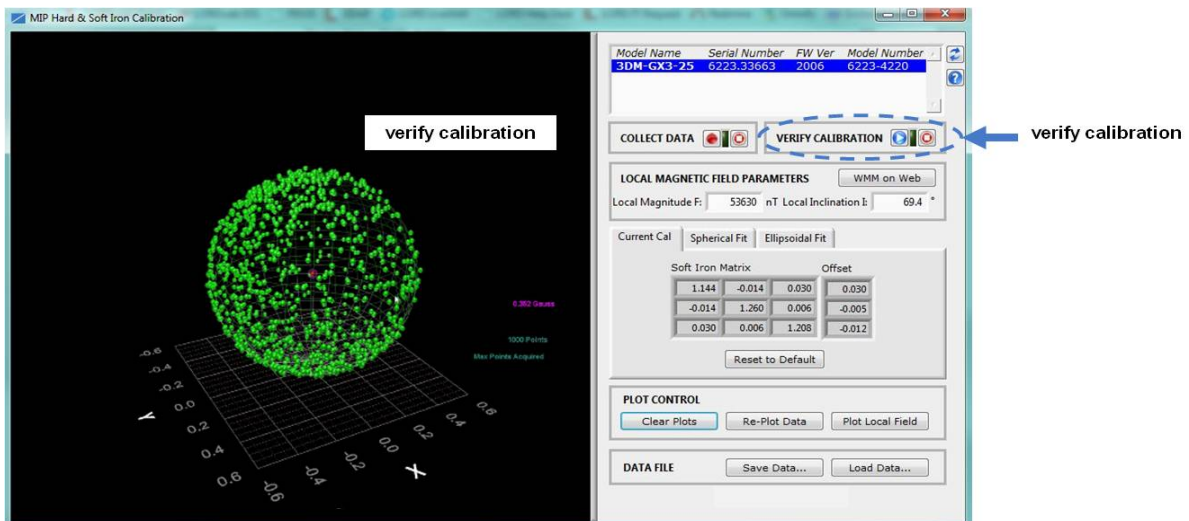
MIP Hard & Soft Iron Calibration

verify calibration

0.352 Gauss

1000 Points

Max Points Acquired

-0.6
-0.4
-0.2
0.0
0.2
0.4
0.6
Y

0.6
0.4
0.2
0.0
-0.2
-0.4
-0.6
X

| Model Name | Serial Number | FW Ver | Model Number |
|---|---|---|---|
| 3DM-GX3-25 | 6223.33663 | 2006 | 6223-4220 |

COLLECT DATA

VERIFY CALIBRATION

verify calibration

LOCAL MAGNETIC FIELD PARAMETERS

WMM on Web

Local Magnitude F: 53630 nT Local Inclination I: 69.4 °

Current Cal | Spherical Fit | Ellipsoidal Fit

Soft Iron Matrix

Offset

| | | | |
|---|---|---|---|
| 1.144 | -0.014 | 0.030 | 0.030 |
| -0.014 | 1.260 | 0.006 | -0.005 |
| 0.030 | 0.006 | 1.208 | -0.012 |

Reset to Default

PLOT CONTROL

Clear Plots

Re-Plot Data

Plot Local Field

DATA FILE

Save Data...

Load Data...